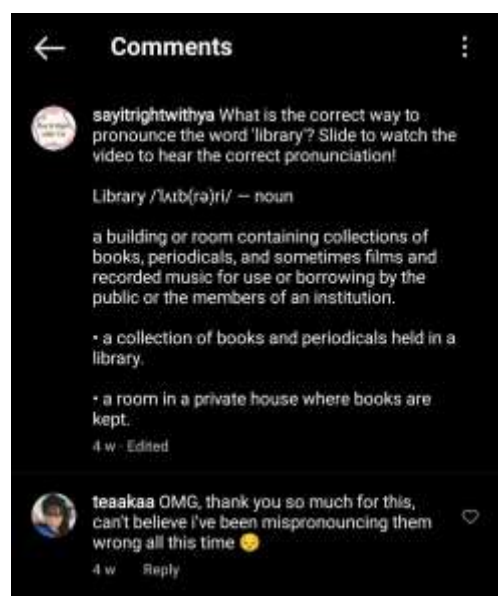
Comments

sayitrightwithya What is the correct way to pronounce the word 'library'? Slide to watch the video to hear the correct pronunciation!

Library /ˈlʌɪb(rə)ri/ — noun

a building or room containing collections of books, periodicals, and sometimes films and recorded music for use or borrowing by the public or the members of an institution.

• a collection of books and periodicals held in a library.

• a room in a private house where books are kept.

4 w · Edited

teaakaa OMG, thank you so much for this, can't believe i've been mispronouncing them wrong all this time 😔

4 w Reply